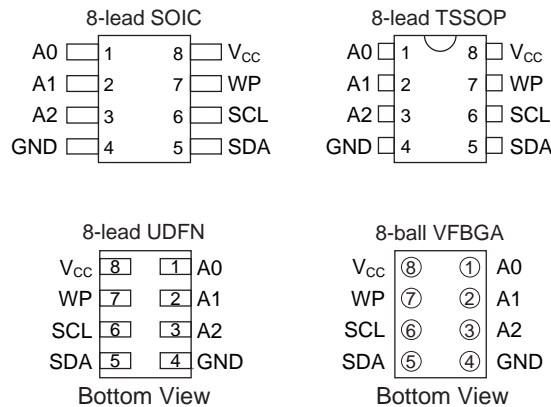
8-lead SOIC

A0 1 8 $V_{CC}$
A1 2 7 WP
A2 3 6 SCL
GND 4 5 SDA

8-lead TSSOP

A0 1 8 $V_{CC}$
A1 2 7 WP
A2 3 6 SCL
GND 4 5 SDA

8-lead UDFN

$V_{CC}$ 8 1 A0
WP 7 2 A1
SCL 6 3 A2
SDA 5 4 GND

Bottom View

8-ball VFBGA

$V_{CC}$ 8 1 A0
WP 7 2 A1
SCL 6 3 A2
SDA 5 4 GND

Bottom View